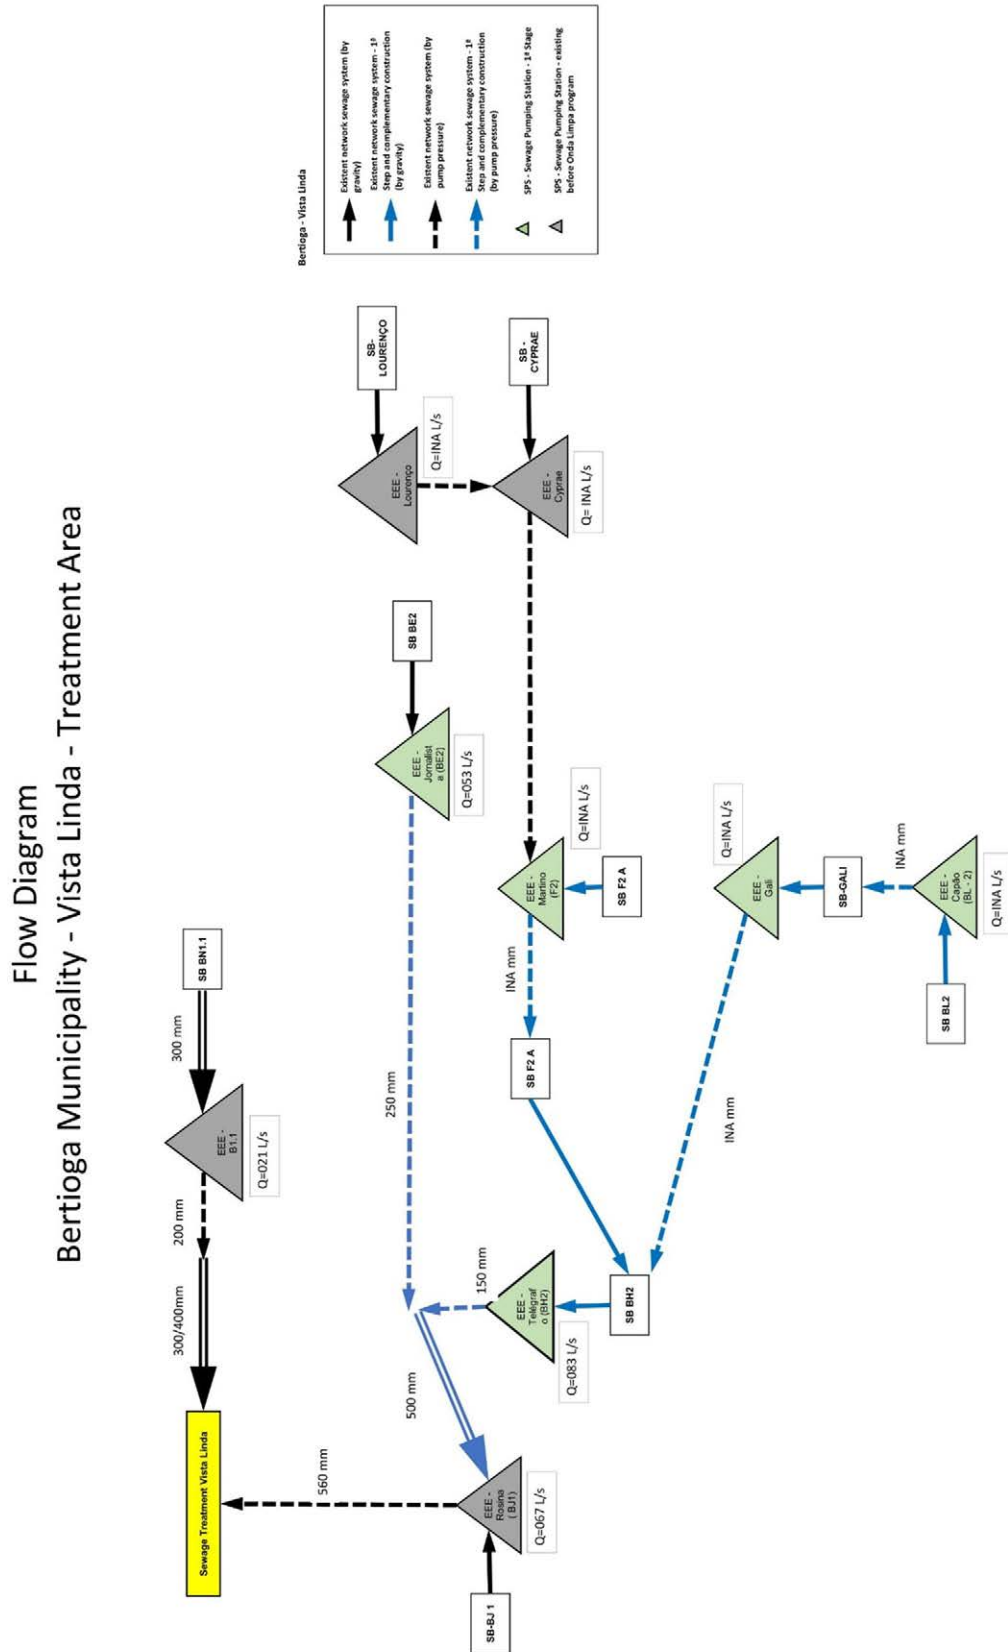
Flow Diagram
Bertioga Municipality - Vista Linda - Treatment Area

Bertioga - Vista Linda

Existent network sewage system (by gravity)
Existent network sewage system - 1º Step and complementary construction (by gravity)
Existent network sewage system (by pump pressure)
Existent network sewage system - 1º Step and complementary construction (by pump pressure)
SPS - Sewage Pumping Station - 1º Stage
SPS - Sewage Pumping Station - existing before Onda Limpa program

SB BN1.1
300 mm
EEE - B1.1
Q=021 L/s
200 mm
300/400mm
Sewage Treatment Vista Linda
560 mm
EEE - Rosina (BJ1)
Q=067 L/s
SB-BJ 1
500 mm
250 mm
150 mm
EEE - Telegraf o (BH2)
Q=083 L/s
SB BH2
SB BE2
EEE - Jornalist a (BE2)
Q=053 L/s
SB - LOURENÇO
EEE - Lourenço
Q=INA L/s
SB - CYPRAE
EEE - Cyprae
Q= INA L/s
EEE - Martino (F2)
Q=INA L/s
SB F2 A
INA mm
SB F2 A
INA mm
EEE - Gali
Q=INA L/s
SB-GALI
INA mm
EEE - Capão (BL - 2)
Q=INA L/s
SB BL2